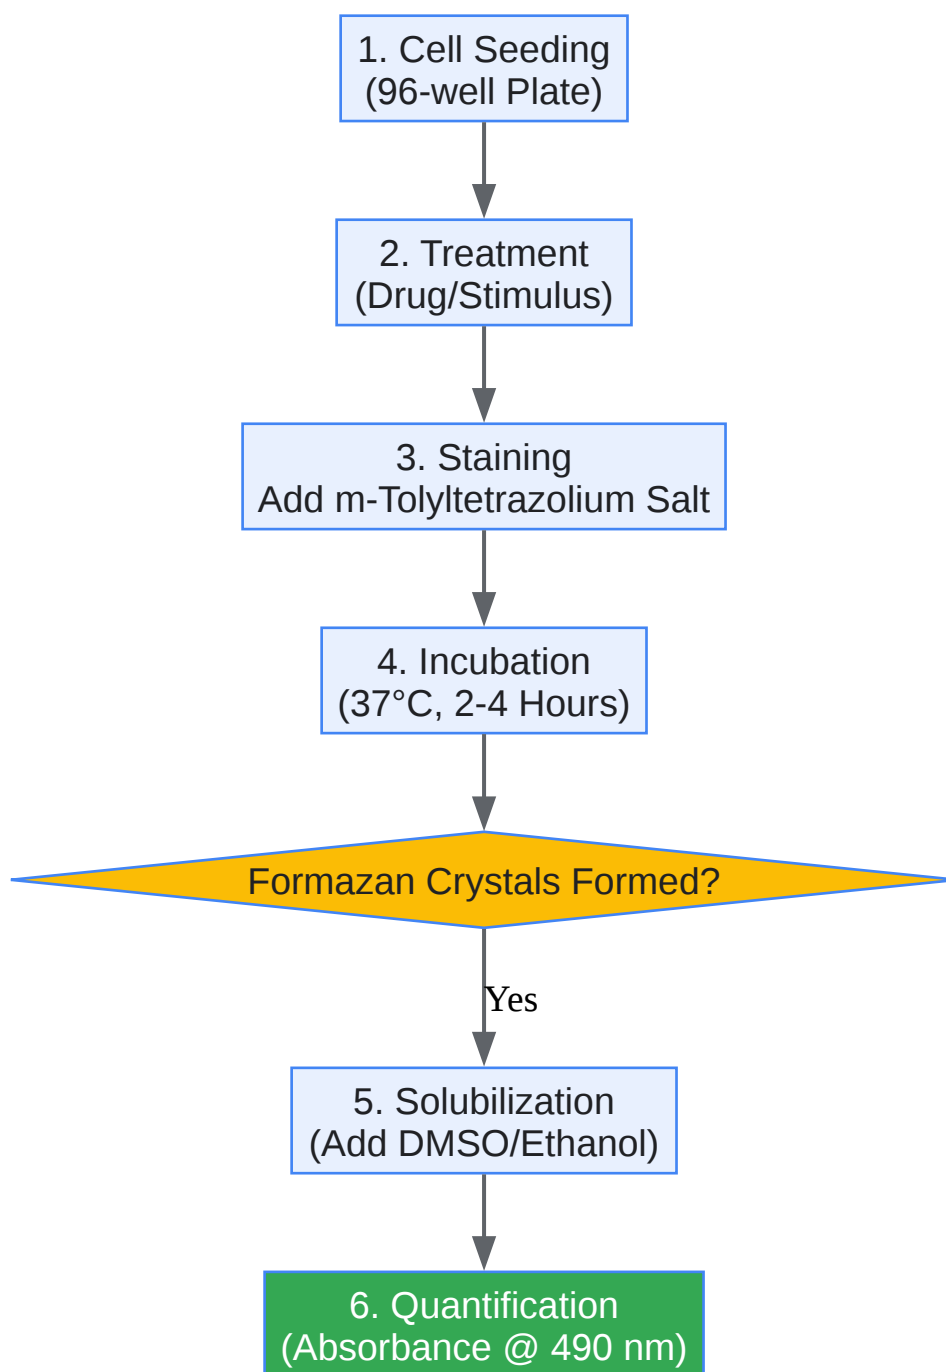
1. Cell Seeding
(96-well Plate)

2. Treatment
(Drug/Stimulus)

3. Staining
Add m-Tolyltetrazolium Salt

4. Incubation
(37°C, 2-4 Hours)

Formazan Crystals Formed?

Yes

5. Solubilization
(Add DMSO/Ethanol)

6. Quantification
(Absorbance @ 490 nm)